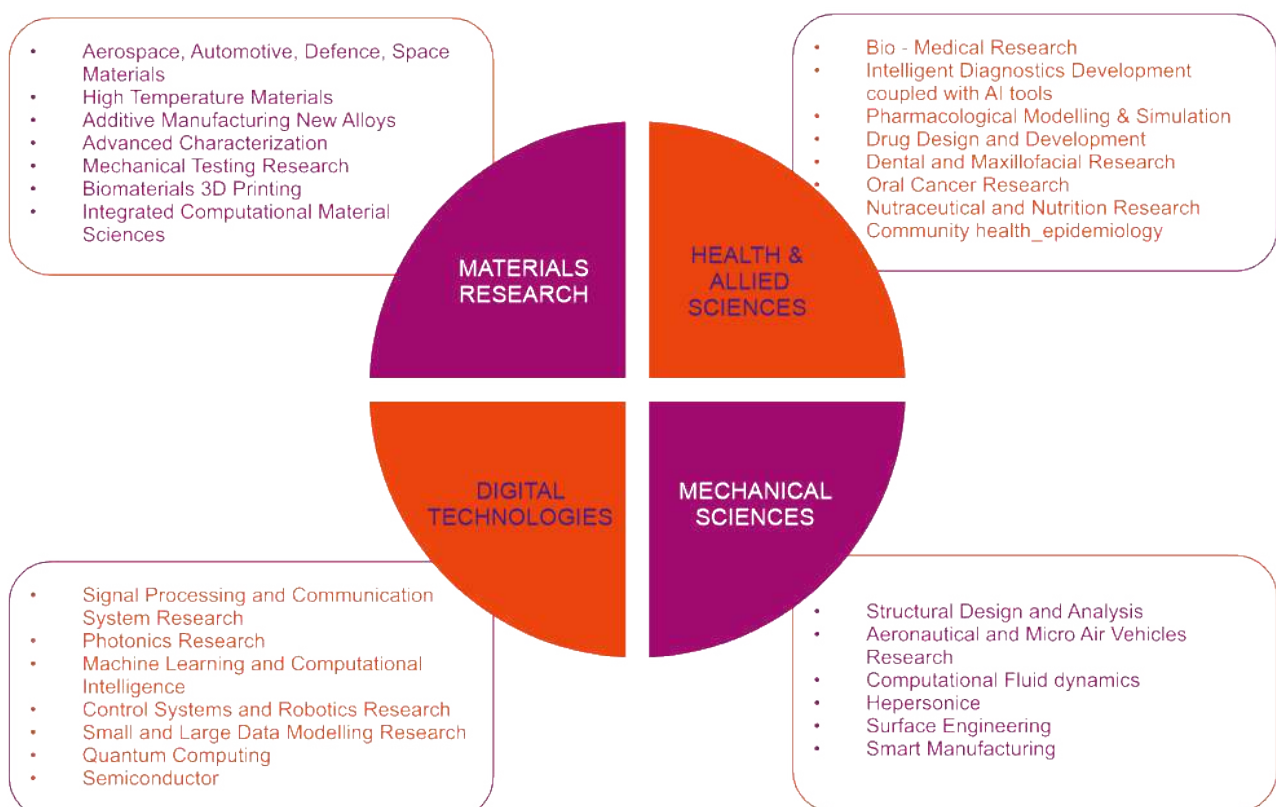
• Aerospace, Automotive, Defence, Space Materials
• High Temperature Materials
• Additive Manufacturing New Alloys
• Advanced Characterization
• Mechanical Testing Research
• Biomaterials 3D Printing
• Integrated Computational Material Sciences

• Bio - Medical Research
• Intelligent Diagnostics Development coupled with AI tools
• Pharmacological Modelling & Simulation
• Drug Design and Development
• Dental and Maxillofacial Research
• Oral Cancer Research
Nutraceutical and Nutrition Research
Community health_epidemiology

MATERIALS RESEARCH

HEALTH & ALLIED SCIENCES

DIGITAL TECHNOLOGIES

MECHANICAL SCIENCES

• Signal Processing and Communication System Research
• Photonics Research
• Machine Learning and Computational Intelligence
• Control Systems and Robotics Research
• Small and Large Data Modelling Research
• Quantum Computing
• Semiconductor

• Structural Design and Analysis
• Aeronautical and Micro Air Vehicles Research
• Computational Fluid dynamics
• Hepersonice
• Surface Engineering
• Smart Manufacturing